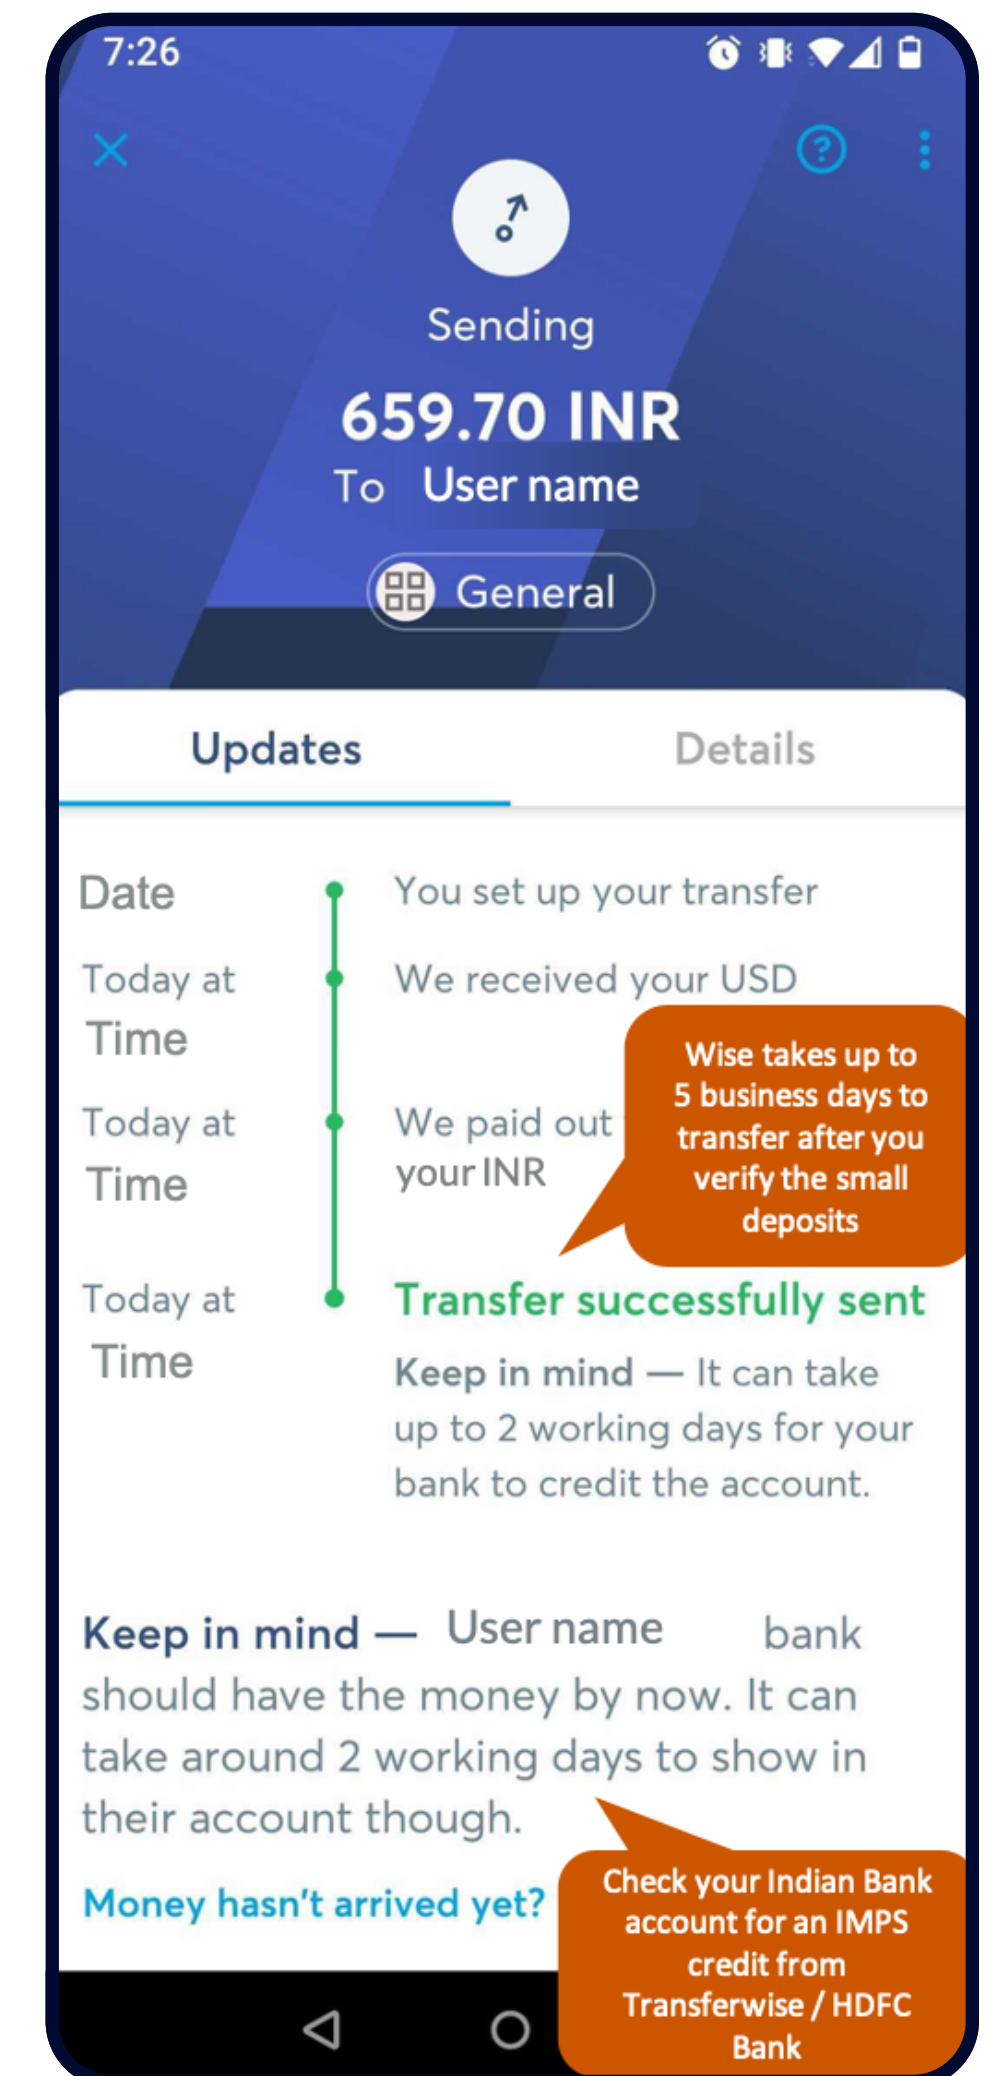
7:26

Sending

659.70 INR

To User name

General

Updates Details

Date

You set up your transfer

Today at Time

We received your USD

Wise takes up to 5 business days to transfer after you verify the small deposits

Today at Time

We paid out your INR

Today at Time

Transfer successfully sent

Keep in mind — It can take up to 2 working days for your bank to credit the account.

Keep in mind — User name bank should have the money by now. It can take around 2 working days to show in their account though.

Money hasn't arrived yet?

Check your Indian Bank account for an IMPS credit from Transferwise / HDFC Bank